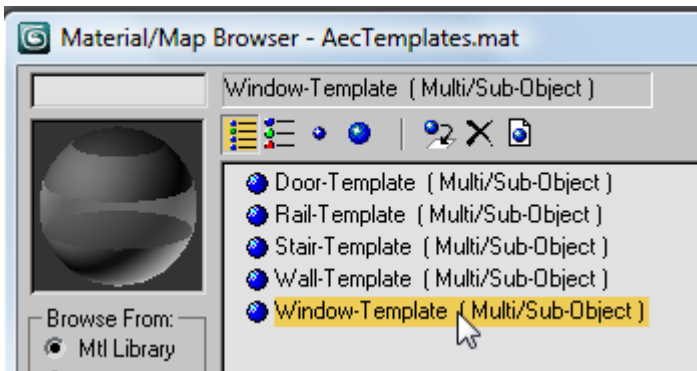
Material/Map Browser - AecTemplates.mat

Window-Template ( Multi/Sub-Object )

Door-Template ( Multi/Sub-Object )
Rail-Template ( Multi/Sub-Object )
Stair-Template ( Multi/Sub-Object )
Wall-Template ( Multi/Sub-Object )
Window-Template ( Multi/Sub-Object )

Browse From:
Mtl Library